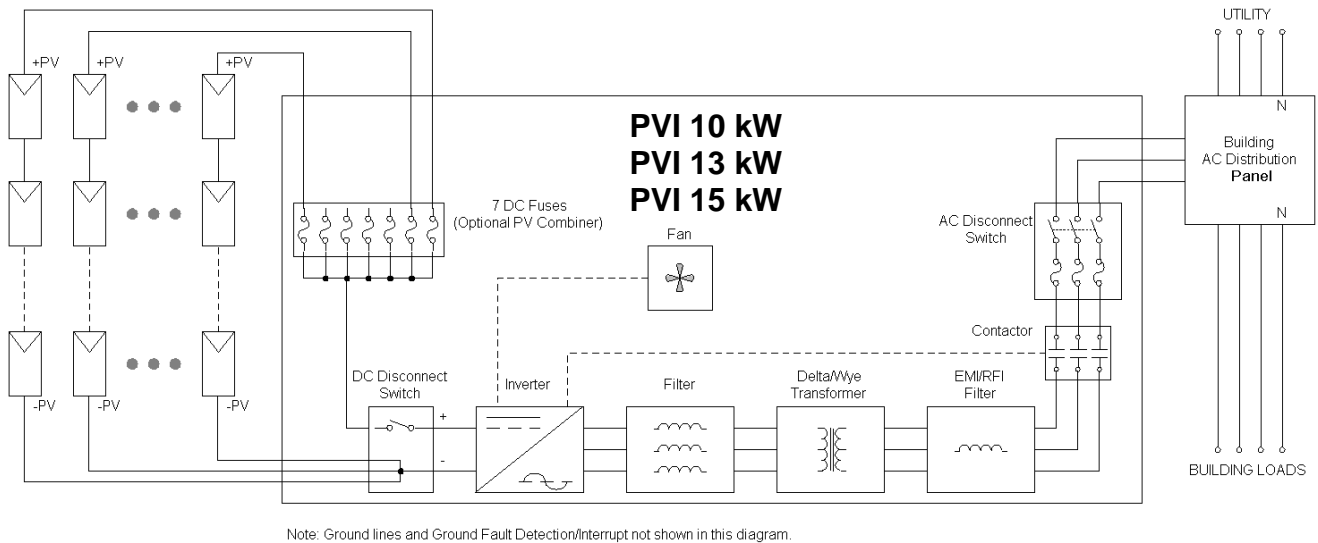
UTILITY

+PV
+PV
+PV

PVI 10 kW
PVI 13 kW
PVI 15 kW

N

Building
AC Distribution
Panel

N

7 DC Fuses
(Optional PV Combiner)

AC Disconnect
Switch

Fan

Contactor

-PV
-PV
-PV

DC Disconnect
Switch

+
-

Inverter

Filter

Delta/Wye
Transformer

EMI/RFI
Filter

BUILDING LOADS

Note: Ground lines and Ground Fault Detection/Interrupt not shown in this diagram.